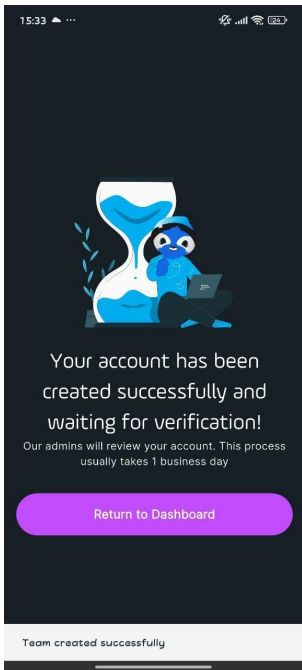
15:33 ··· 

24

Your account has been created successfully and waiting for verification!

Our admins will review your account. This process usually takes 1 business day

Return to Dashboard

Team created successfully